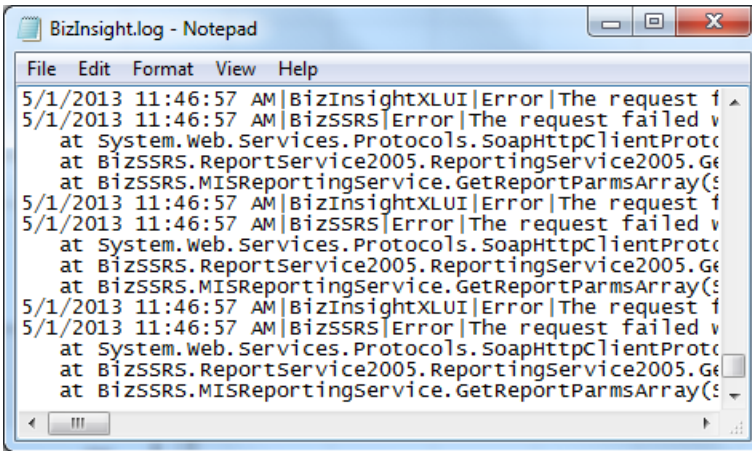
BizInsight.log - Notepad

File Edit Format View Help

5/1/2013 11:46:57 AM|BizInsightXLUI|Error|The request f
5/1/2013 11:46:57 AM|BizSSRS|Error|The request failed w
at System.Web.Services.Protocols.SoapHttpClientProto
at BizSSRS.ReportService2005.ReportingService2005.Ge
at BizSSRS.MISReportingService.GetReportParmsArray(S
5/1/2013 11:46:57 AM|BizInsightXLUI|Error|The request f
5/1/2013 11:46:57 AM|BizSSRS|Error|The request failed w
at System.Web.Services.Protocols.SoapHttpClientProto
at BizSSRS.ReportService2005.ReportingService2005.Ge
at BizSSRS.MISReportingService.GetReportParmsArray(S
5/1/2013 11:46:57 AM|BizInsightXLUI|Error|The request f
5/1/2013 11:46:57 AM|BizSSRS|Error|The request failed w
at System.Web.Services.Protocols.SoapHttpClientProto
at BizSSRS.ReportService2005.ReportingService2005.Ge
at BizSSRS.MISReportingService.GetReportParmsArray(S